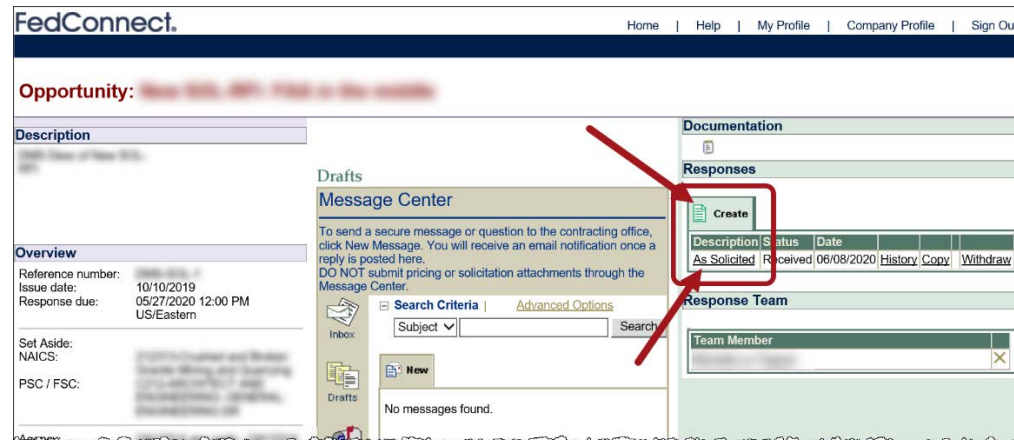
FedConnect.

Home | Help | My Profile | Company Profile | Sign Ou

Opportunity: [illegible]

Description

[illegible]

Overview

Reference number: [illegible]
Issue date: 10/10/2019
Response due: 05/27/2020 12:00 PM US/Eastern

Set Aside:
NAICS: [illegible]

PSC / FSC: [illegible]

Agency: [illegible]

Drafts

Message Center

To send a secure message or question to the contracting office, click New Message. You will receive an email notification once a reply is posted here.
DO NOT submit pricing or solicitation attachments through the Message Center.

Inbox

Drafts

Search Criteria | Advanced Options

Subject
Search

New

No messages found.

Documentation

Responses

Create

| Description | Status | Date | | | |
|---|---|---|---|---|---|
| As Solicited | Received | 06/08/2020 | History | Copy | Withdraw |

Response Team

| Team Member |
|---|
| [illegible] |